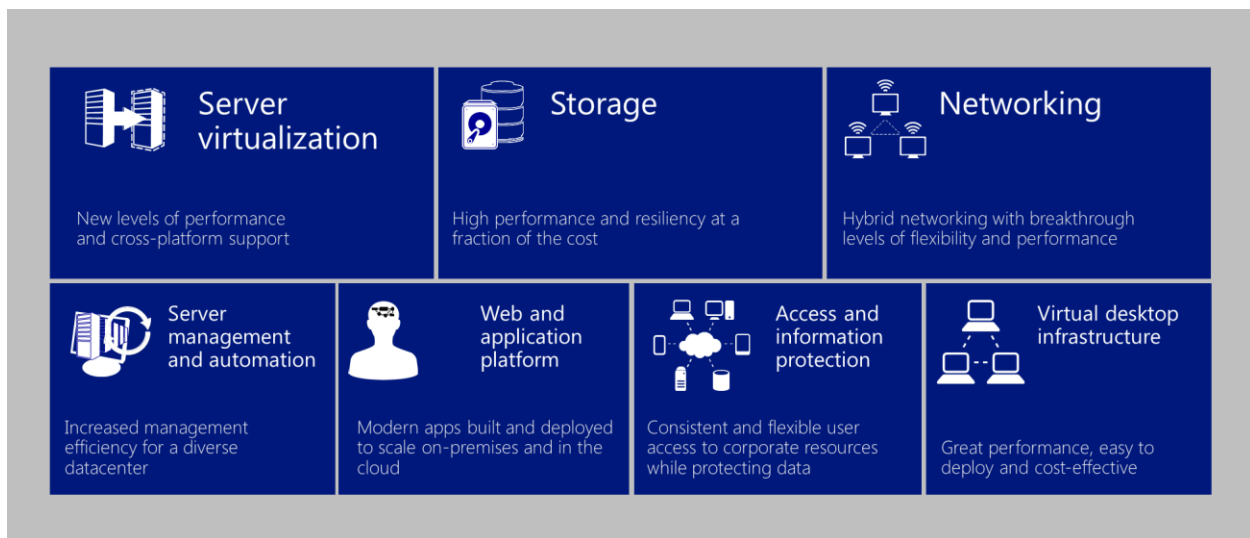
Server virtualization

New levels of performance and cross-platform support

Storage

High performance and resiliency at a fraction of the cost

Networking

Hybrid networking with breakthrough levels of flexibility and performance

Server management and automation

Increased management efficiency for a diverse datacenter

Web and application platform

Modern apps built and deployed to scale on-premises and in the cloud

Access and information protection

Consistent and flexible user access to corporate resources while protecting data

Virtual desktop infrastructure

Great performance, easy to deploy and cost-effective